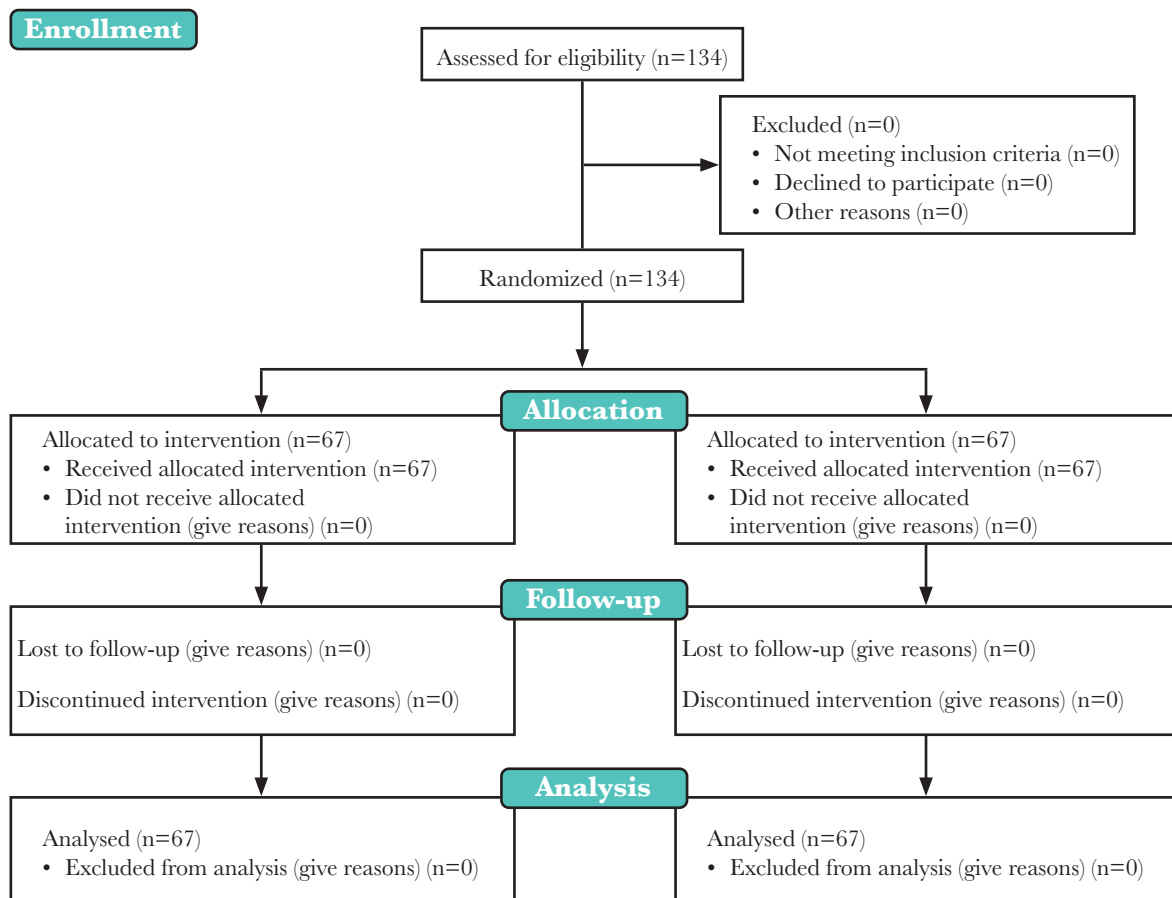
Enrollment

Assessed for eligibility (n=134)

Excluded (n=0)
• Not meeting inclusion criteria (n=0)
• Declined to participate (n=0)
• Other reasons (n=0)

Randomized (n=134)

Allocation

Allocated to intervention (n=67)
• Received allocated intervention (n=67)
• Did not receive allocated intervention (give reasons) (n=0)

Allocated to intervention (n=67)
• Received allocated intervention (n=67)
• Did not receive allocated intervention (give reasons) (n=0)

Follow-up

Lost to follow-up (give reasons) (n=0)

Discontinued intervention (give reasons) (n=0)

Lost to follow-up (give reasons) (n=0)

Discontinued intervention (give reasons) (n=0)

Analysis

Analysed (n=67)
• Excluded from analysis (give reasons) (n=0)

Analysed (n=67)
• Excluded from analysis (give reasons) (n=0)